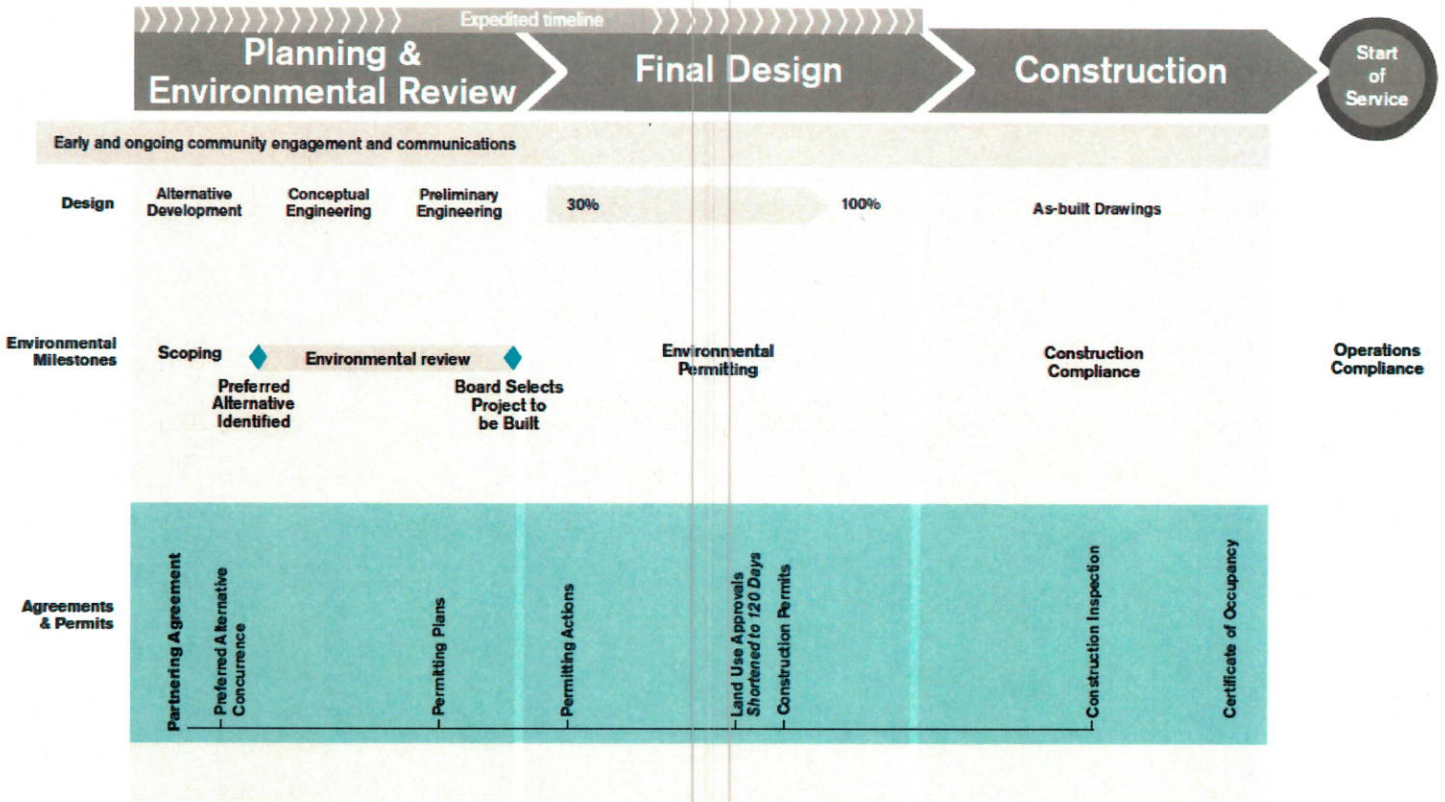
Expedited timeline

Planning & Environmental Review

Final Design

Construction

Start of Service

Early and ongoing community engagement and communications

Design

Alternative Development

Conceptual Engineering

Preliminary Engineering

30%

100%

As-built Drawings

Environmental Milestones

Scoping

Environmental review

Preferred Alternative Identified

Board Selects Project to be Built

Environmental Permitting

Construction Compliance

Operations Compliance

Agreements & Permits

Partnering Agreement

Preferred Alternative Concurrence

Permitting Plans

Permitting Actions

Land Use Approvals
*Shortened to 120 Days*

Construction Permits

Construction Inspection

Certificate of Occupancy